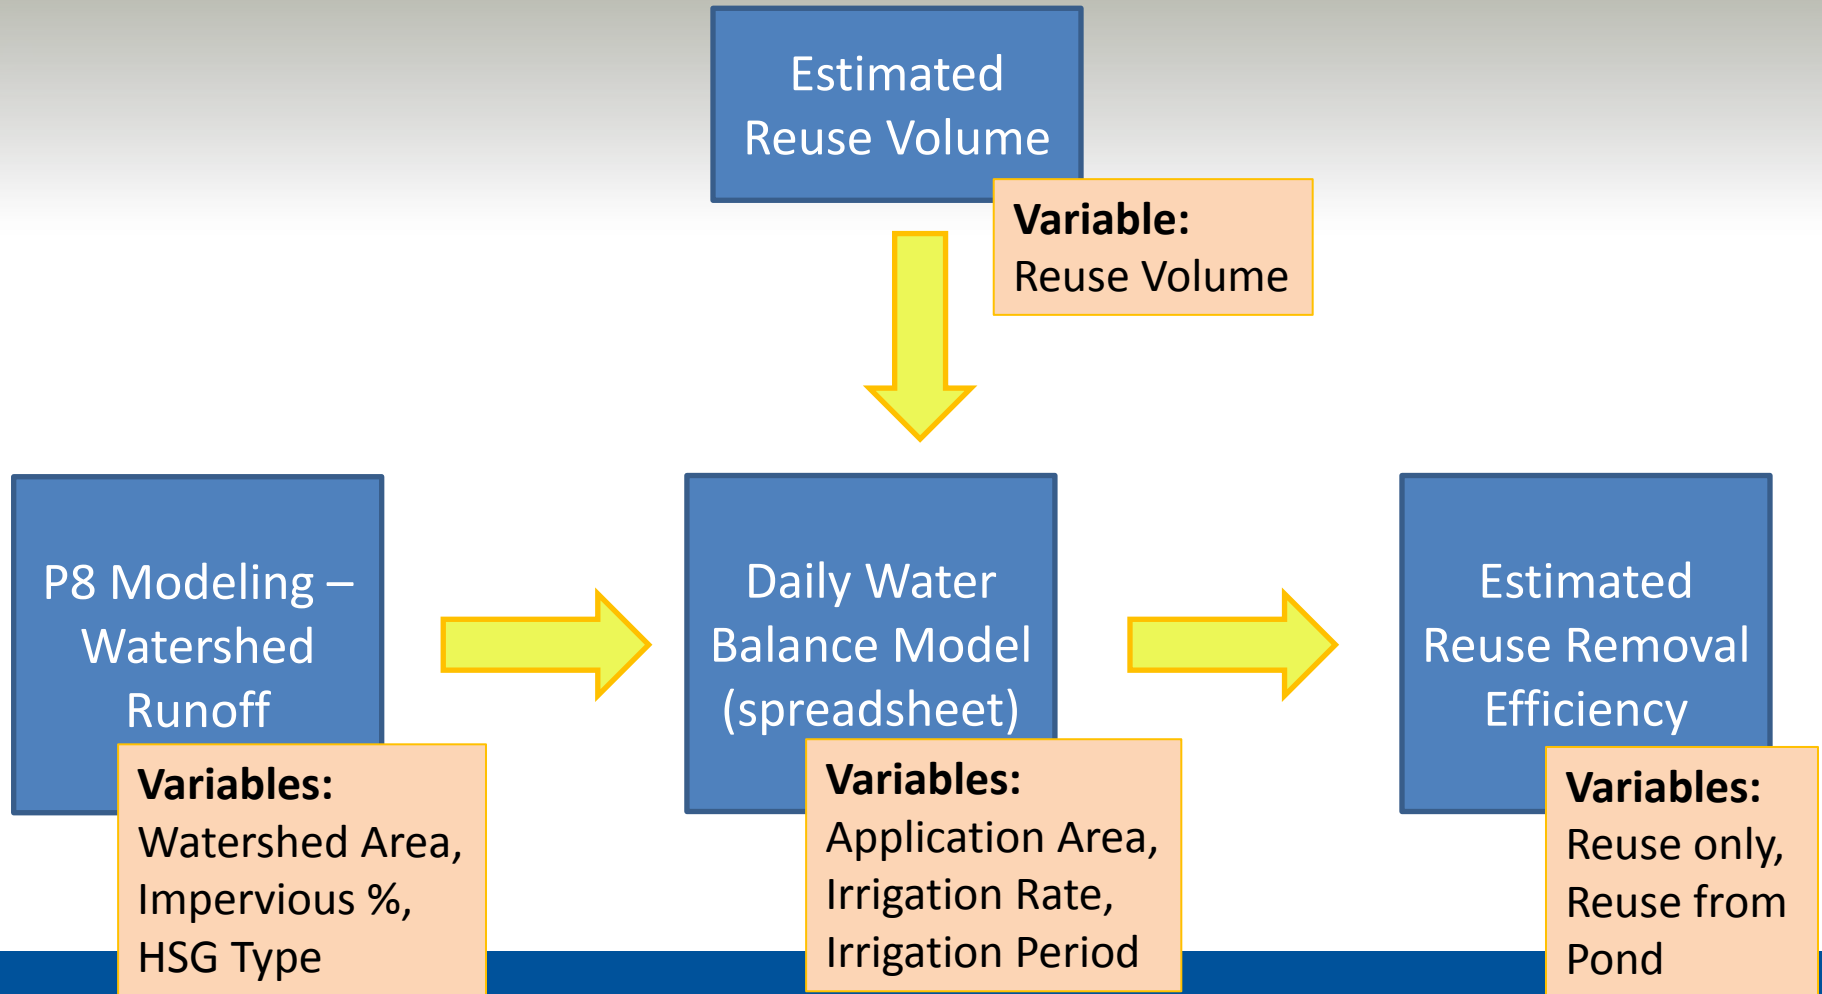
Estimated Reuse Volume

**Variable:**
Reuse Volume

P8 Modeling – Watershed Runoff

**Variables:**
Watershed Area, Impervious %, HSG Type

Daily Water Balance Model (spreadsheet)

**Variables:**
Application Area, Irrigation Rate, Irrigation Period

Estimated Reuse Removal Efficiency

**Variables:**
Reuse only, Reuse from Pond